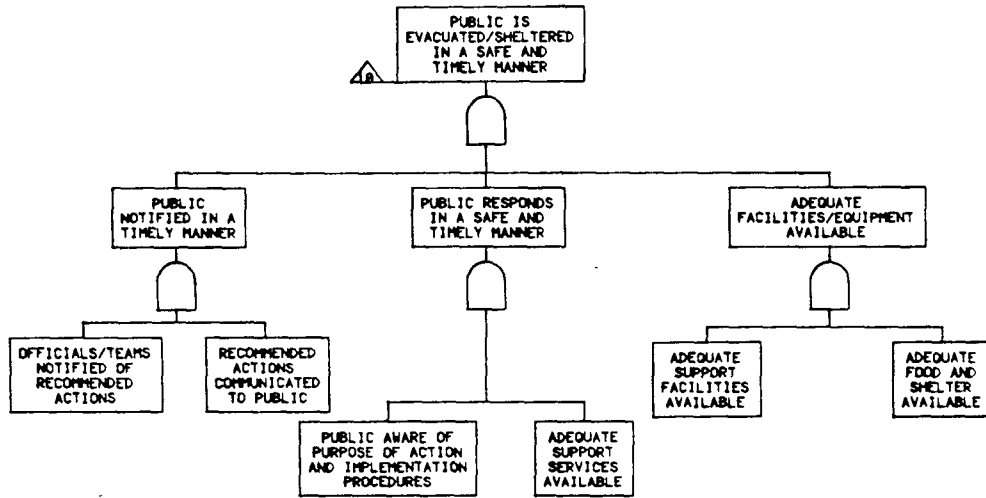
PUBLIC IS EVACUATED/SHELTERED IN A SAFE AND TIMELY MANNER

18

PUBLIC NOTIFIED IN A TIMELY MANNER

PUBLIC RESPONDS IN A SAFE AND TIMELY MANNER

ADEQUATE FACILITIES/EQUIPMENT AVAILABLE

OFFICIALS/TEAMS NOTIFIED OF RECOMMENDED ACTIONS

RECOMMENDED ACTIONS COMMUNICATED TO PUBLIC

PUBLIC AWARE OF PURPOSE OF ACTION AND IMPLEMENTATION PROCEDURES

ADEQUATE SUPPORT SERVICES AVAILABLE

ADEQUATE SUPPORT FACILITIES AVAILABLE

ADEQUATE FOOD AND SHELTER AVAILABLE